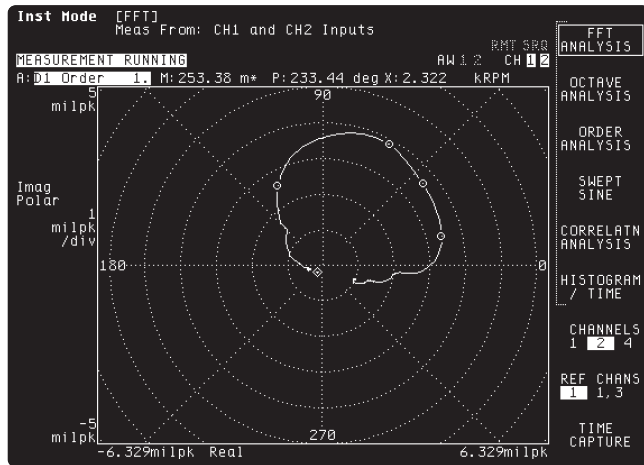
Inst Mode [FFT]
Meas From: CH1 and CH2 Inputs

RMT SRQ
MEASUREMENT RUNNING AW 1 2 CH 1 2
A: D1 Order 1. M:253.38 m* P:233.44 deg X:2.322 kRPM

5
milpk

Imag
Polar

1
milpk
/div

-5
milpk

90
180
0
270

-6.329milpk Real 6.329milpk

FFT ANALYSIS

OCTAVE ANALYSIS

ORDER ANALYSIS

SWEPT SINE

CORRELATN ANALYSIS

HISTOGRAM / TIME

CHANNELS
1 2 4

REF CHANS
1 1,3

TIME CAPTURE